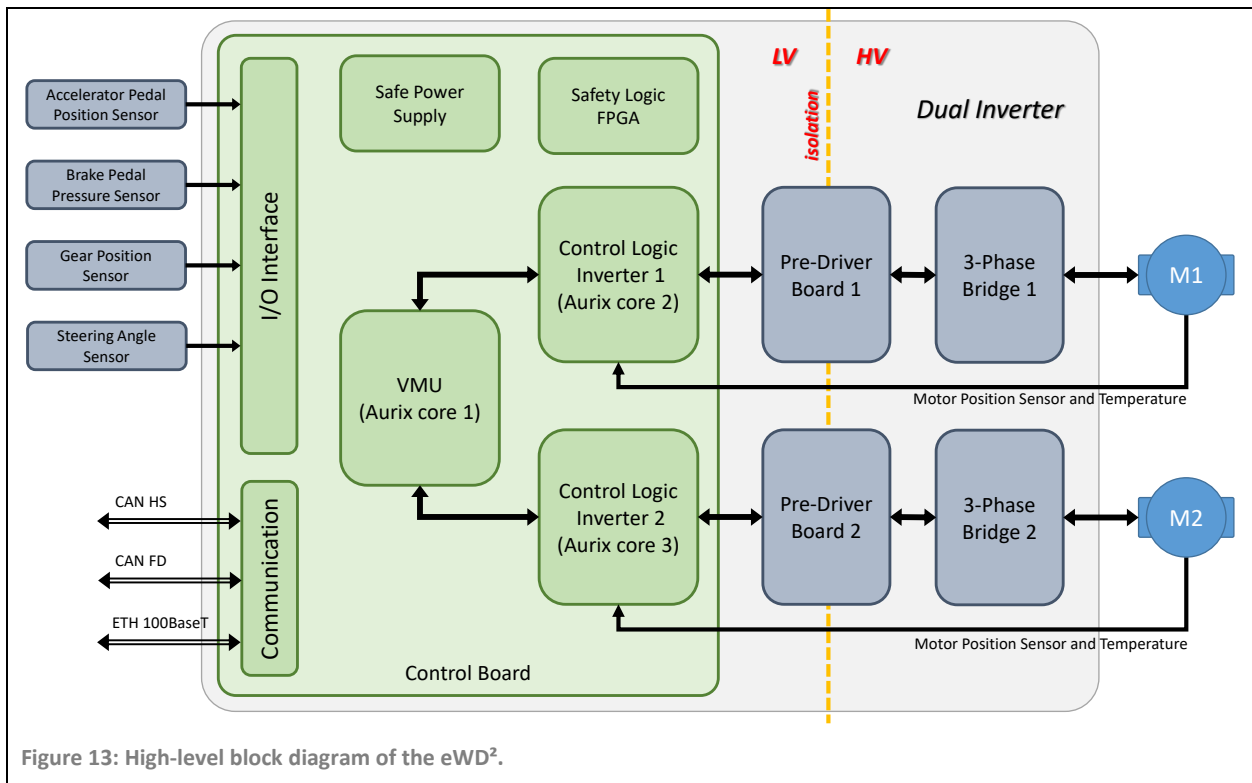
Accelerator Pedal Position Sensor

Brake Pedal Pressure Sensor

Gear Position Sensor

Steering Angle Sensor

I/O Interface

Safe Power Supply

Safety Logic FPGA

LV

isolation

HV

Dual Inverter

Control Logic Inverter 1 (Aurix core 2)

Pre-Driver Board 1

3-Phase Bridge 1

M1

VMU (Aurix core 1)

Motor Position Sensor and Temperature

CAN HS

CAN FD

ETH 100BaseT

Communication

Control Logic Inverter 2 (Aurix core 3)

Pre-Driver Board 2

3-Phase Bridge 2

M2

Motor Position Sensor and Temperature

Control Board

Figure 13: High-level block diagram of the eWD².